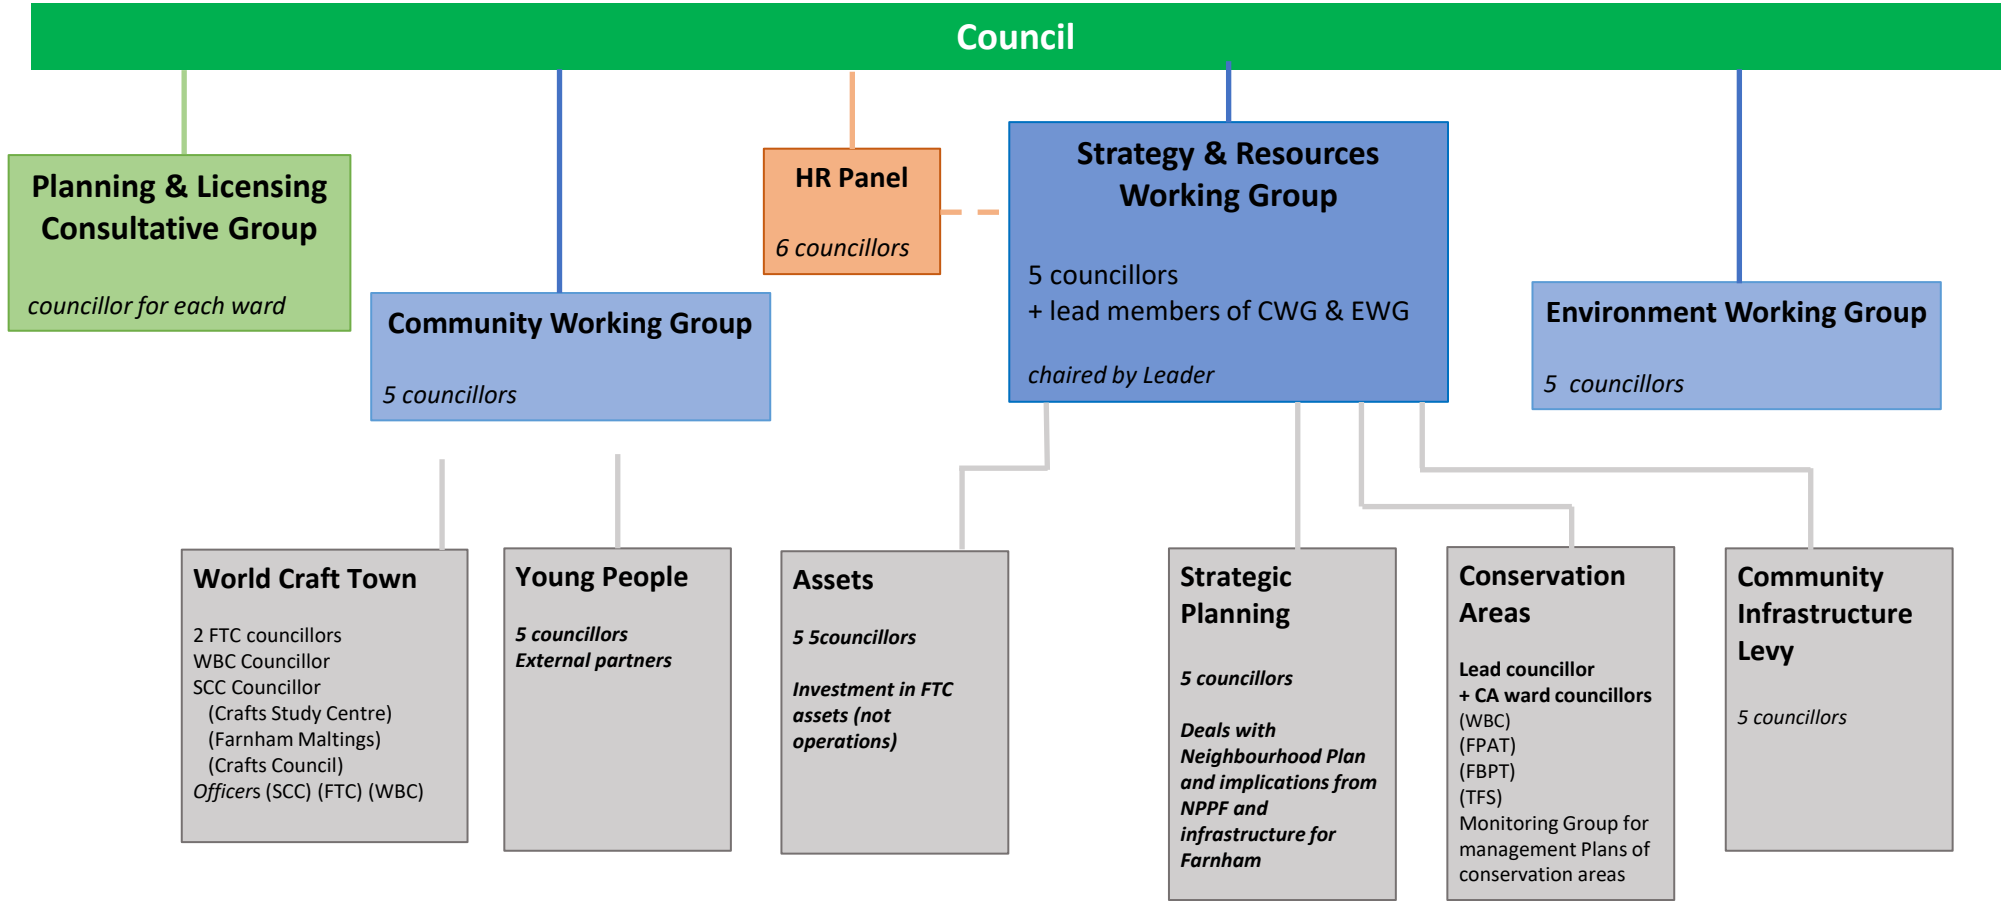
Council

Planning & Licensing Consultative Group

councillor for each ward

Community Working Group

5 councillors

HR Panel

6 councillors

Strategy & Resources Working Group

5 councillors
+ lead members of CWG & EWG

chaired by Leader

Environment Working Group

5 councillors

World Craft Town

2 FTC councillors
WBC Councillor
SCC Councillor
(Crafts Study Centre)
(Farnham Maltings)
(Crafts Council)
Officers (SCC) (FTC) (WBC)

Young People

5 councillors
External partners

Assets

5 5councillors

Investment in FTC assets (not operations)

Strategic Planning

5 councillors

Deals with Neighbourhood Plan and implications from NPPF and infrastructure for Farnham

Conservation Areas

Lead councillor
+ CA ward councillors
(WBC)
(FPAT)
(FBPT)
(TFS)
Monitoring Group for management Plans of conservation areas

Community Infrastructure Levy

5 councillors